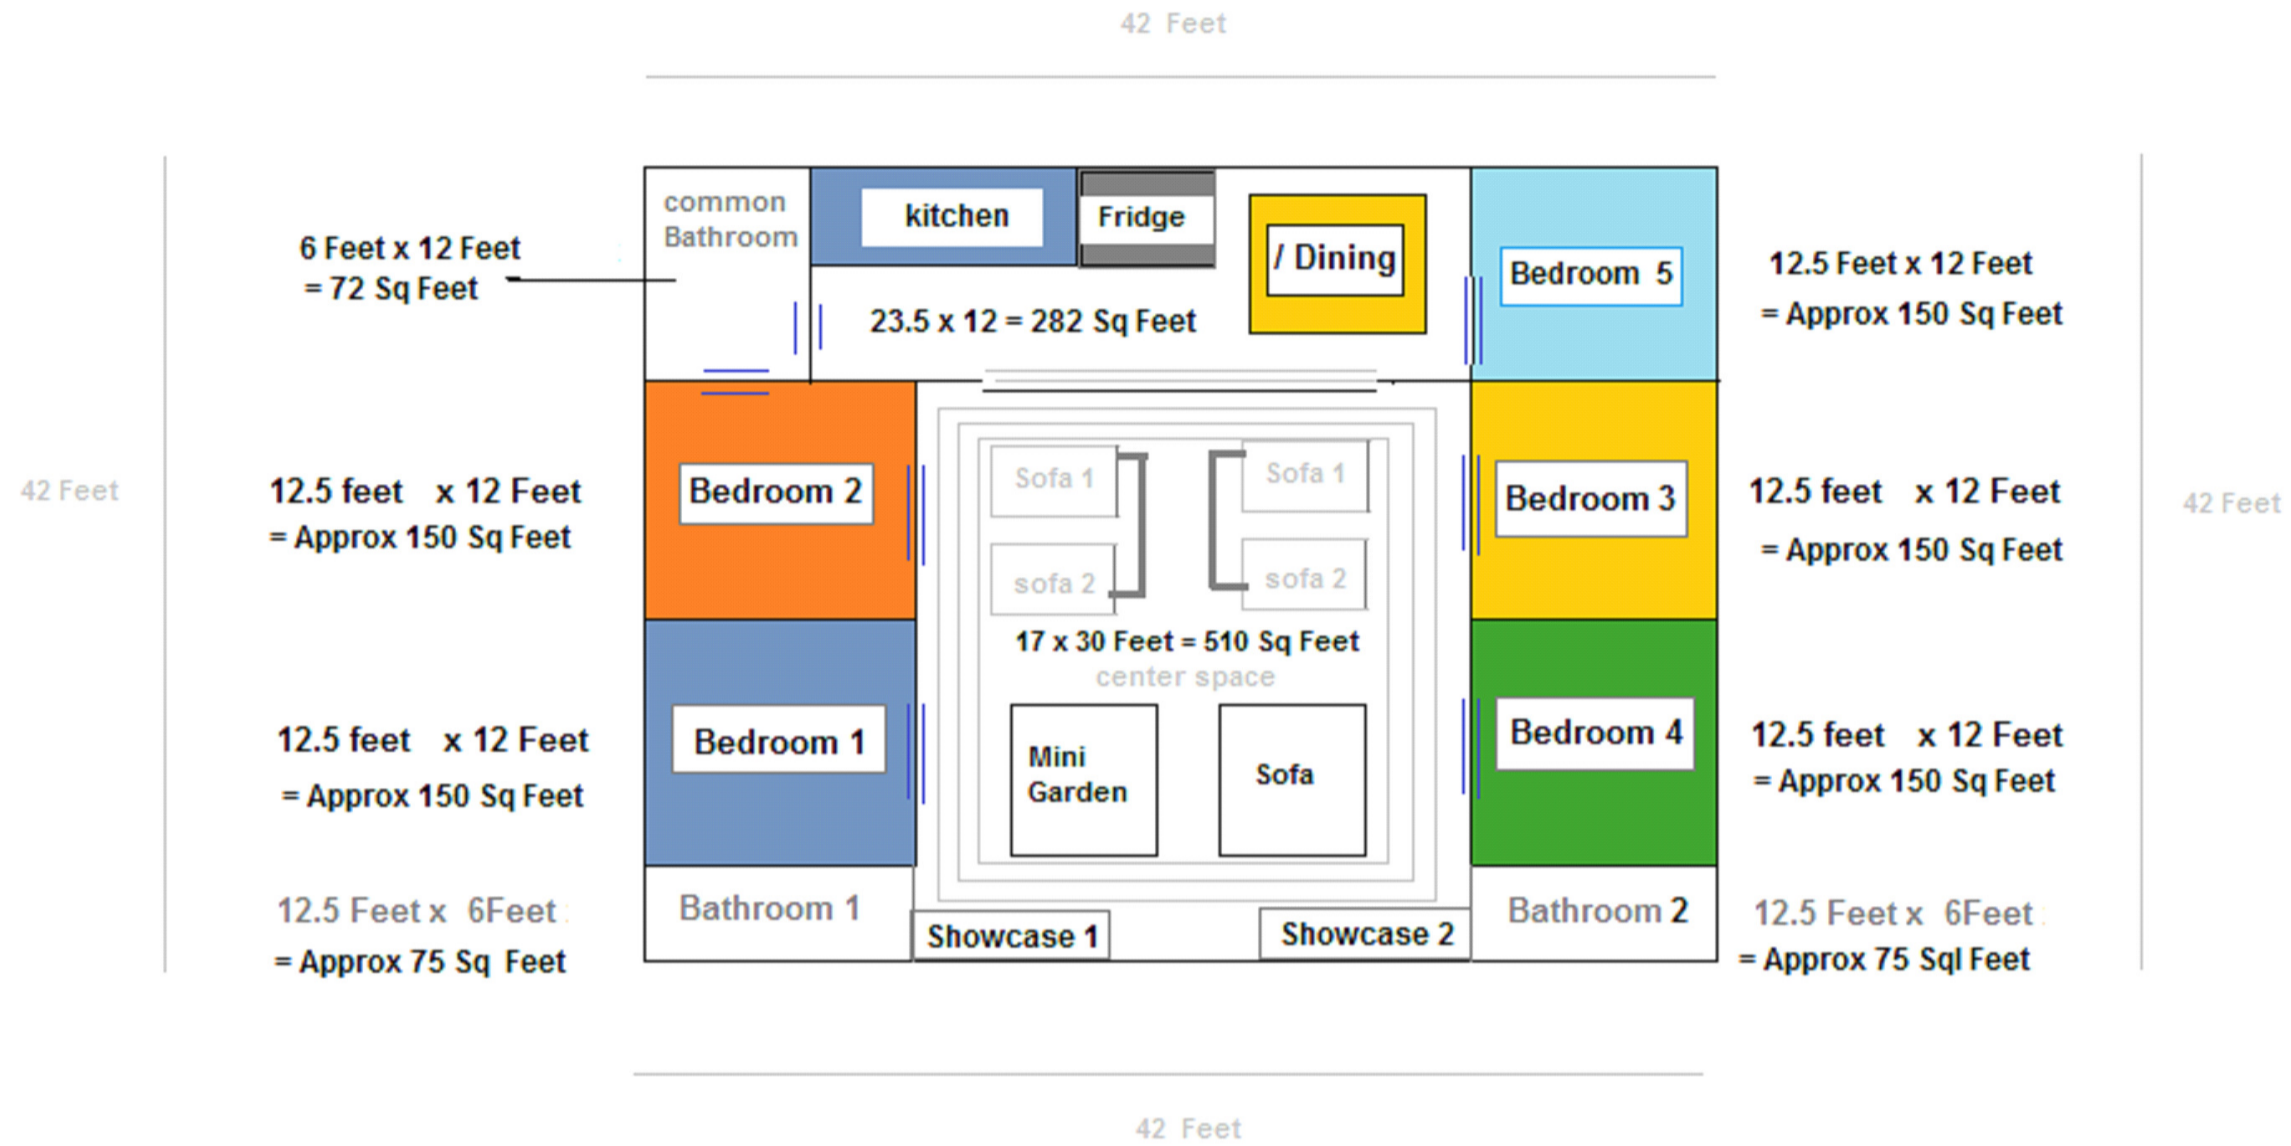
42 Feet

6 Feet x 12 Feet = 72 Sq Feet

common Bathroom

kitchen

Fridge

/ Dining

Bedroom 5

12.5 Feet x 12 Feet = Approx 150 Sq Feet

23.5 x 12 = 282 Sq Feet

42 Feet

12.5 feet x 12 Feet = Approx 150 Sq Feet

Bedroom 2

Sofa 1

Sofa 1

sofa 2

sofa 2

Bedroom 3

12.5 feet x 12 Feet = Approx 150 Sq Feet

42 Feet

17 x 30 Feet = 510 Sq Feet

center space

12.5 feet x 12 Feet = Approx 150 Sq Feet

Bedroom 1

Mini Garden

Sofa

Bedroom 4

12.5 feet x 12 Feet = Approx 150 Sq Feet

12.5 Feet x 6Feet = Approx 75 Sq Feet

Bathroom 1

Showcase 1

Showcase 2

Bathroom 2

12.5 Feet x 6Feet = Approx 75 Sql Feet

42 Feet